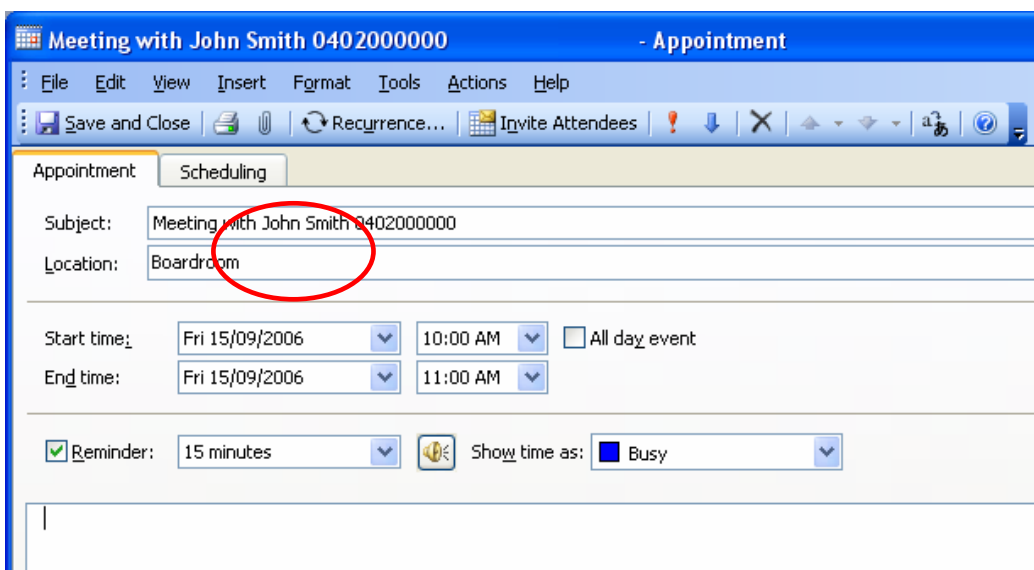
Meeting with John Smith 0402000000 - Appointment

File Edit View Insert Format Tools Actions Help

Save and Close Recurrence... Invite Attendees

Appointment Scheduling

Subject: Meeting with John Smith 0402000000

Location: Boardroom

Start time: Fri 15/09/2006 10:00 AM All day event

End time: Fri 15/09/2006 11:00 AM

Reminder: 15 minutes Show time as: Busy